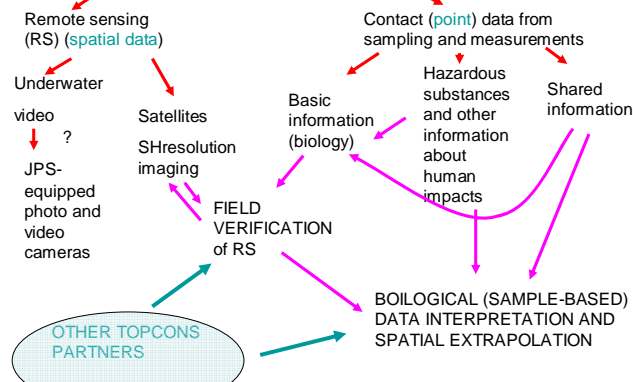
Remote sensing (RS) (spatial data)

Underwater video

?

JPS-equipped photo and video cameras

Satellites

SHresolution imaging

Contact (point) data from sampling and measurements

Basic information (biology)

Hazardous substances and other information about human impacts

Shared information

FIELD VERIFICATION of RS

BOILOGICAL (SAMPLE-BASED) DATA INTERPRETATION AND SPATIAL EXTRAPOLATION

OTHER TOPCONS PARTNERS